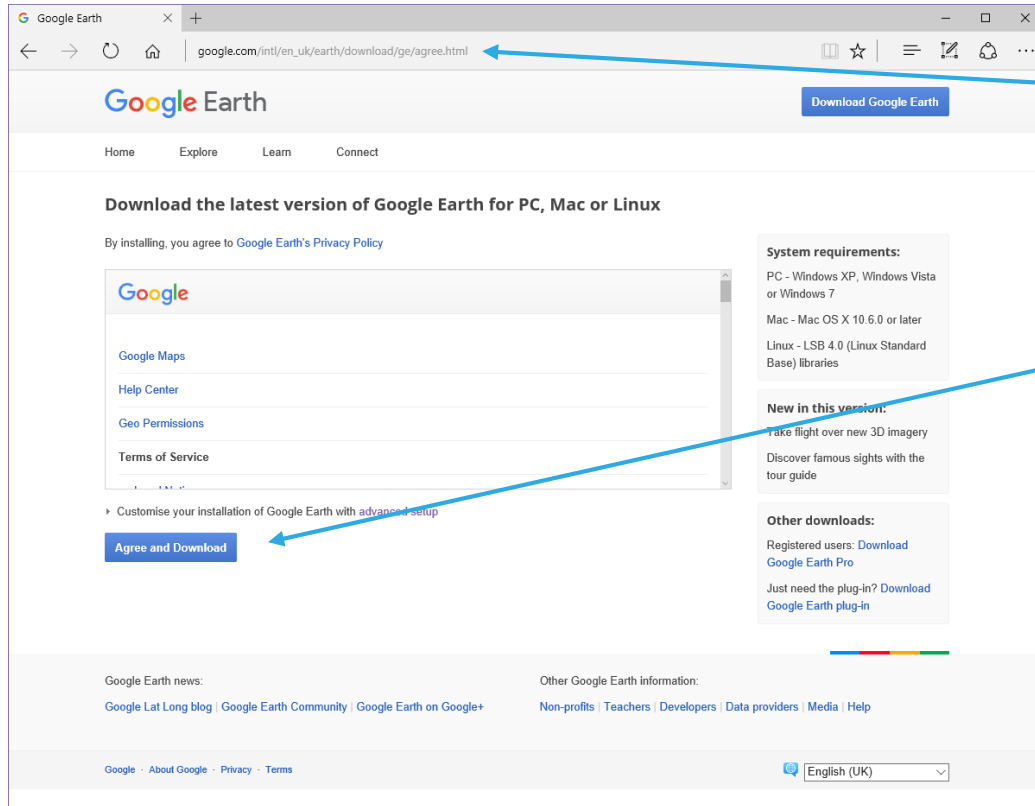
Google Earth

google.com/intl/en_uk/earth/download/ge/agree.html

Google Earth

Download Google Earth

Home Explore Learn Connect

Download the latest version of Google Earth for PC, Mac or Linux

By installing, you agree to Google Earth's Privacy Policy

Google

Google Maps

Help Center

Geo Permissions

Terms of Service

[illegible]

Customise your installation of Google Earth with advanced setup

Agree and Download

System requirements:

PC - Windows XP, Windows Vista or Windows 7

Mac - Mac OS X 10.6.0 or later

Linux - LSB 4.0 (Linux Standard Base) libraries

New in this version:

Take flight over new 3D imagery

Discover famous sights with the tour guide

Other downloads:

Registered users: Download Google Earth Pro

Just need the plug-in? Download Google Earth plug-in

Google Earth news:

Google Lat Long blog | Google Earth Community | Google Earth on Google+

Other Google Earth information:

Non-profits | Teachers | Developers | Data providers | Media | Help

Google · About Google · Privacy · Terms

English (UK)